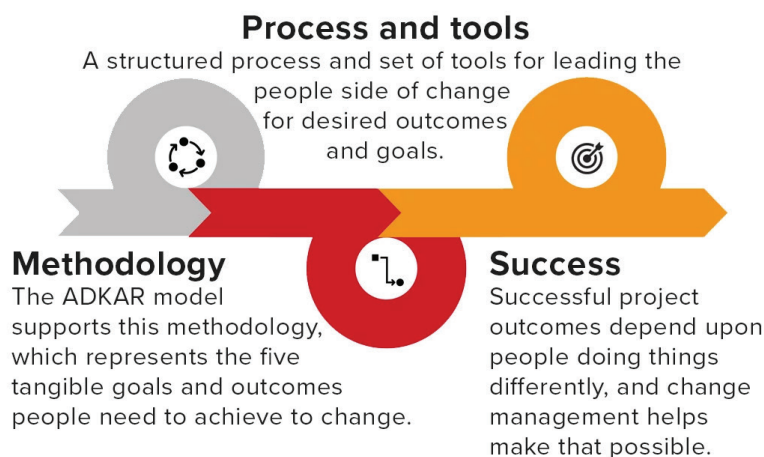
Process and tools
A structured process and set of tools for leading the people side of change for desired outcomes and goals.

Methodology
The ADKAR model supports this methodology, which represents the five tangible goals and outcomes people need to achieve to change.

Success
Successful project outcomes depend upon people doing things differently, and change management helps make that possible.